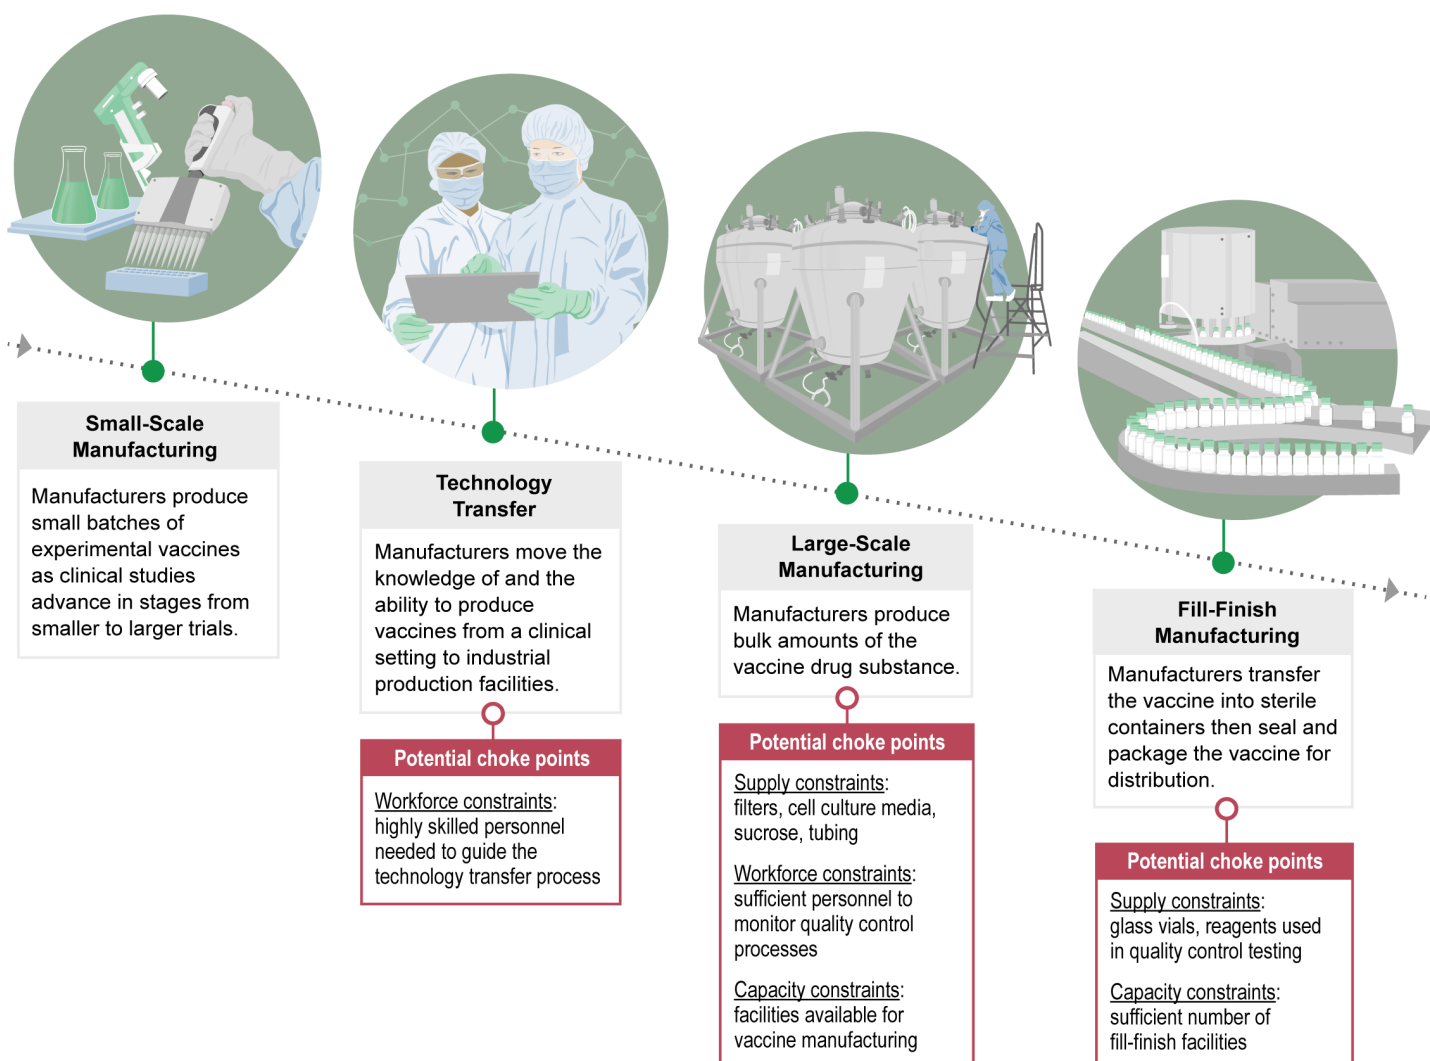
Small-Scale Manufacturing

Manufacturers produce small batches of experimental vaccines as clinical studies advance in stages from smaller to larger trials.

Technology Transfer

Manufacturers move the knowledge of and the ability to produce vaccines from a clinical setting to industrial production facilities.

Potential choke points

Workforce constraints: highly skilled personnel needed to guide the technology transfer process

Large-Scale Manufacturing

Manufacturers produce bulk amounts of the vaccine drug substance.

Potential choke points

Supply constraints: filters, cell culture media, sucrose, tubing

Workforce constraints: sufficient personnel to monitor quality control processes

Capacity constraints: facilities available for vaccine manufacturing

Fill-Finish Manufacturing

Manufacturers transfer the vaccine into sterile containers then seal and package the vaccine for distribution.

Potential choke points

Supply constraints: glass vials, reagents used in quality control testing

Capacity constraints: sufficient number of fill-finish facilities